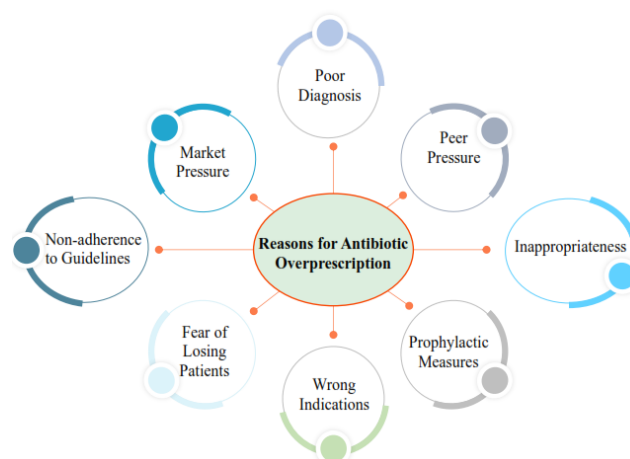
Reasons for Antibiotic Overprescription

Poor Diagnosis

Peer Pressure

Inappropriateness

Prophylactic Measures

Wrong Indications

Fear of Losing Patients

Non-adherence to Guidelines

Market Pressure